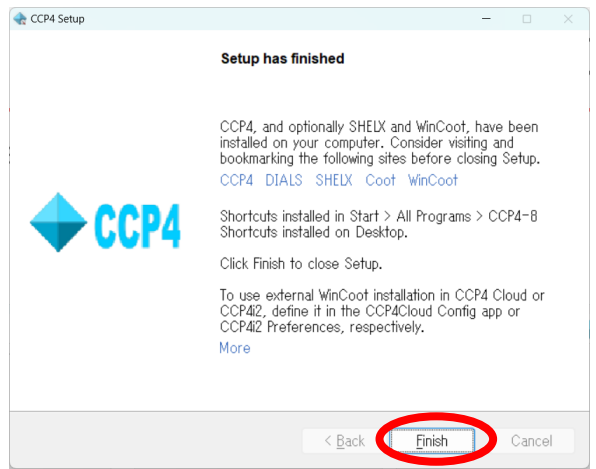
CCP4 Setup

Setup has finished

CCP4, and optionally SHELX and WinCoot, have been installed on your computer. Consider visiting and bookmarking the following sites before closing Setup.

CCP4 DIALS SHELX Coot WinCoot

CCP4

Shortcuts installed in Start > All Programs > CCP4-8
Shortcuts installed on Desktop.

Click Finish to close Setup.

To use external WinCoot installation in CCP4 Cloud or CCP4i2, define it in the CCP4Cloud Config app or CCP4i2 Preferences, respectively.

More

< Back Finish Cancel